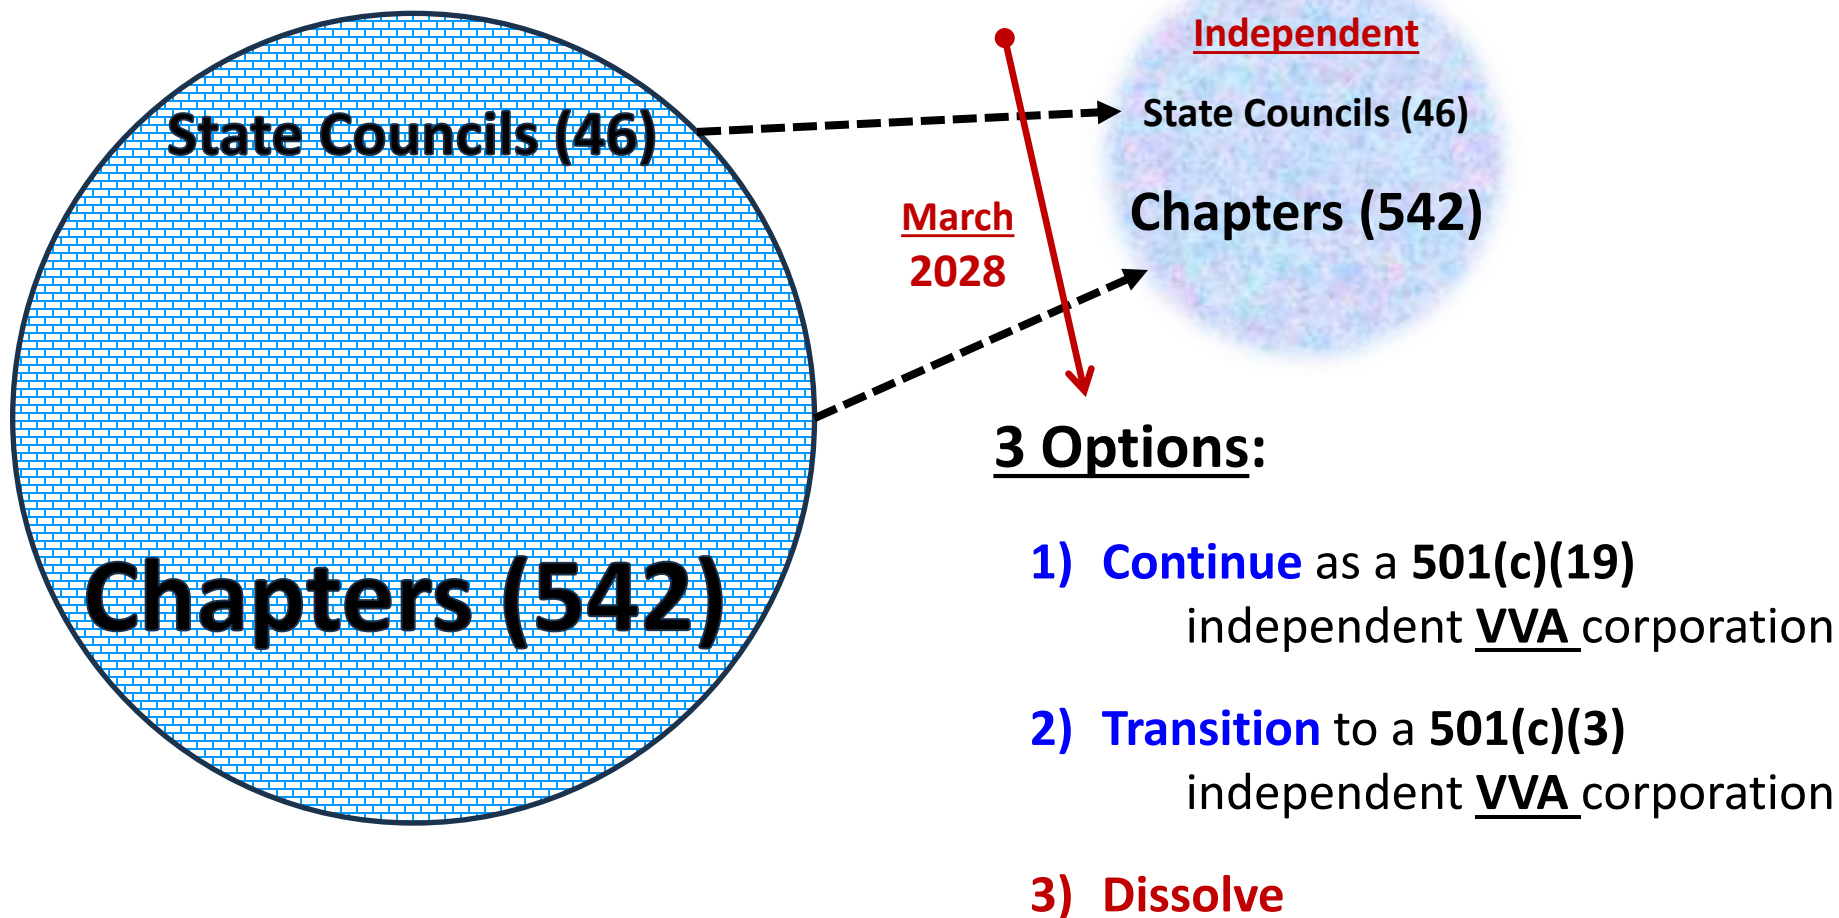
State Councils (46)

Chapters (542)

March 2028

Independent

State Councils (46)

Chapters (542)

3 Options:

1) Continue as a 501(c)(19) independent VVA corporation

2) Transition to a 501(c)(3) independent VVA corporation

3) Dissolve